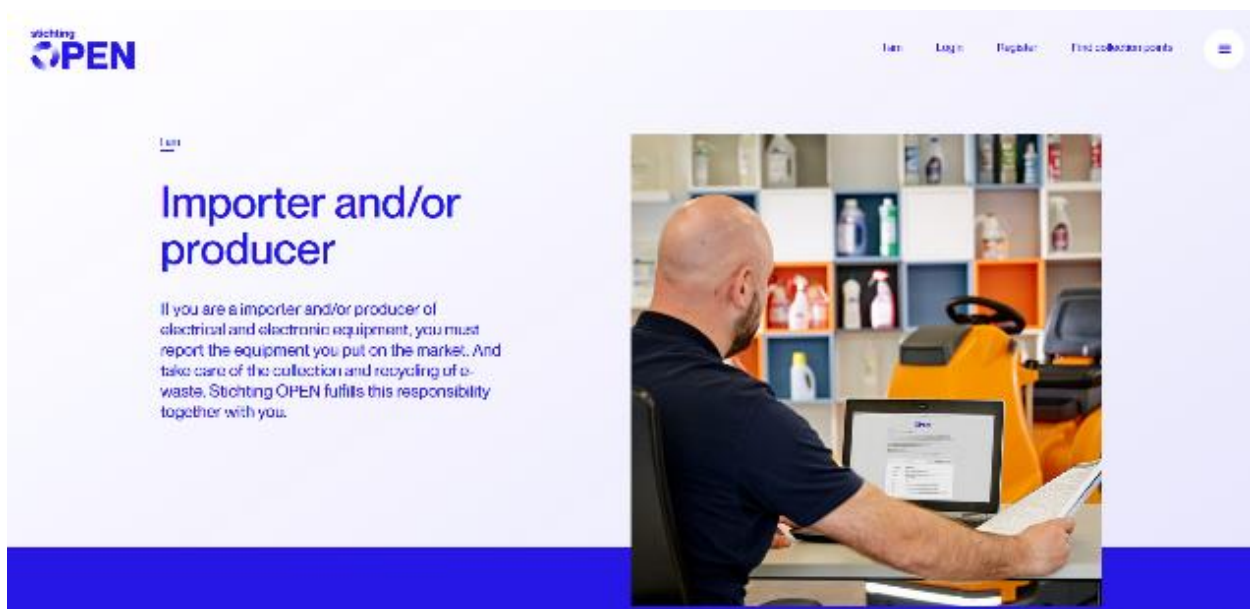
stichting
OPEN

I am Log in Register Find collection points

I am

Importer and/or producer

If you are a importer and/or producer of electrical and electronic equipment, you must report the equipment you put on the market. And take care of the collection and recycling of e-waste. Stichting OPEN fulfills this responsibility together with you.